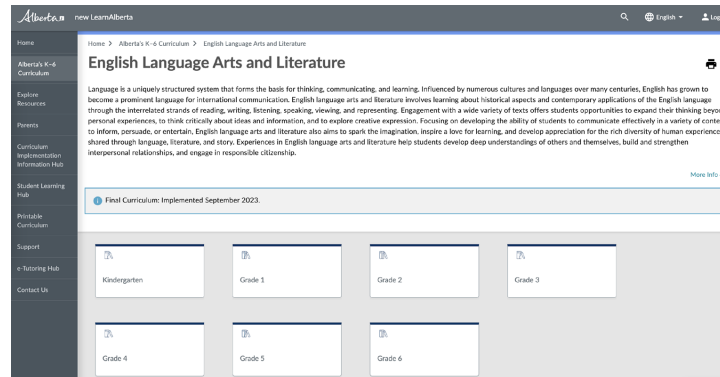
Alberta new LearnAlberta

English Log

Home

Alberta's K–6 Curriculum

Explore Resources

Parents

Curriculum Implementation Information Hub

Student Learning Hub

Printable Curriculum

Support

e-Tutoring Hub

Contact Us

Home > Alberta's K–6 Curriculum > English Language Arts and Literature

English Language Arts and Literature

Language is a uniquely structured system that forms the basis for thinking, communicating, and learning. Influenced by numerous cultures and languages over many centuries, English has grown to become a prominent language for international communication. English language arts and literature involves learning about historical aspects and contemporary applications of the English language through the interrelated strands of reading, writing, listening, speaking, viewing, and representing. Engagement with a wide variety of texts offers students opportunities to expand their thinking beyo personal experiences, to think critically about ideas and information, and to explore creative expression. Focusing on developing the ability of students to communicate effectively in a variety of conte to inform, persuade, or entertain, English language arts and literature also aims to spark the imagination, inspire a love for learning, and develop appreciation for the rich diversity of human experienc shared through language, literature, and story. Experiences in English language arts and literature help students develop deep understandings of others and themselves, build and strengthen interpersonal relationships, and engage in responsible citizenship.

More Info

Final Curriculum: Implemented September 2023.

Kindergarten

Grade 1

Grade 2

Grade 3

Grade 4

Grade 5

Grade 6